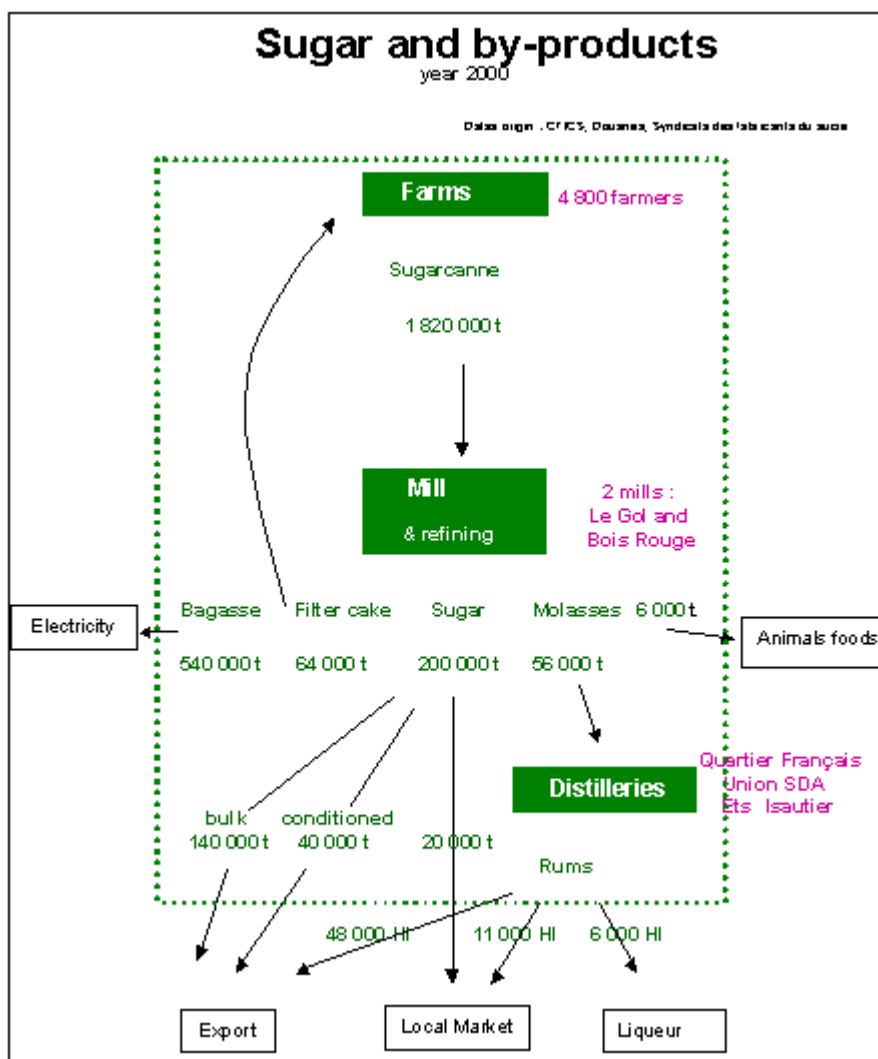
Sugar and by-products
year 2000

Data origin : CTICS, Douanes, Syndicats des fabricants du sucre

Farms
4 800 farmers

Sugarcanne

1 820 000 t

Mill
& refining

2 mills :
Le Gol and
Bois Rouge

Electricity

Bagasse
540 000 t

Filter cake
64 000 t

Sugar
200 000 t

Molasses 6 000 t
56 000 t

Animals foods

Distilleries

Quartier Français
Union SDA
Ets Isautier

bulk
140 000 t

conditioned
40 000 t

20 000 t

Rums

48 000 Hl

11 000 Hl

6 000 Hl

Export

Local Market

Liqueur